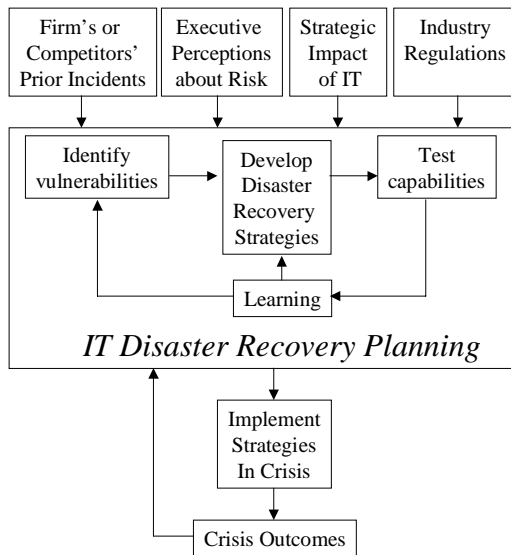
Firm's or Competitors' Prior Incidents

Executive Perceptions about Risk

Strategic Impact of IT

Industry Regulations

Identify vulnerabilities

Develop Disaster Recovery Strategies

Test capabilities

Learning

IT Disaster Recovery Planning

Implement Strategies In Crisis

Crisis Outcomes